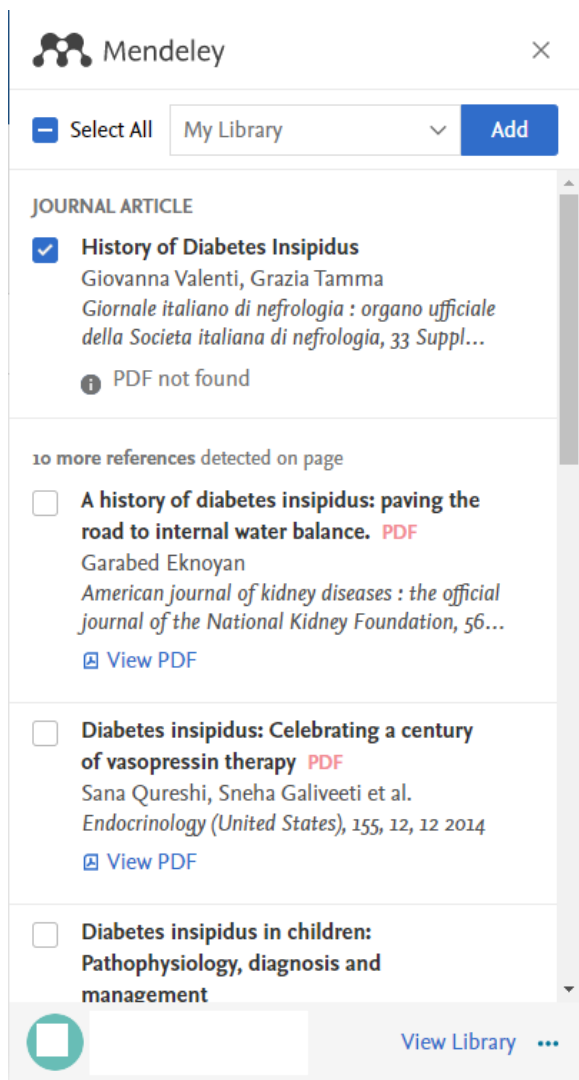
Mendeley

×

Select All

My Library

Add

JOURNAL ARTICLE

History of Diabetes Insipidus

Giovanna Valenti, Grazia Tamma

Giornale italiano di nefrologia : organo ufficiale della Societa italiana di nefrologia, 33 Suppl...

PDF not found

10 more references detected on page

A history of diabetes insipidus: paving the road to internal water balance. PDF

Garabed Eknoyan

American journal of kidney diseases : the official journal of the National Kidney Foundation, 56...

View PDF

Diabetes insipidus: Celebrating a century of vasopressin therapy PDF

Sana Qureshi, Sneha Galiveeti et al.

Endocrinology (United States), 155, 12, 12 2014

View PDF

Diabetes insipidus in children: Pathophysiology, diagnosis and management

View Library